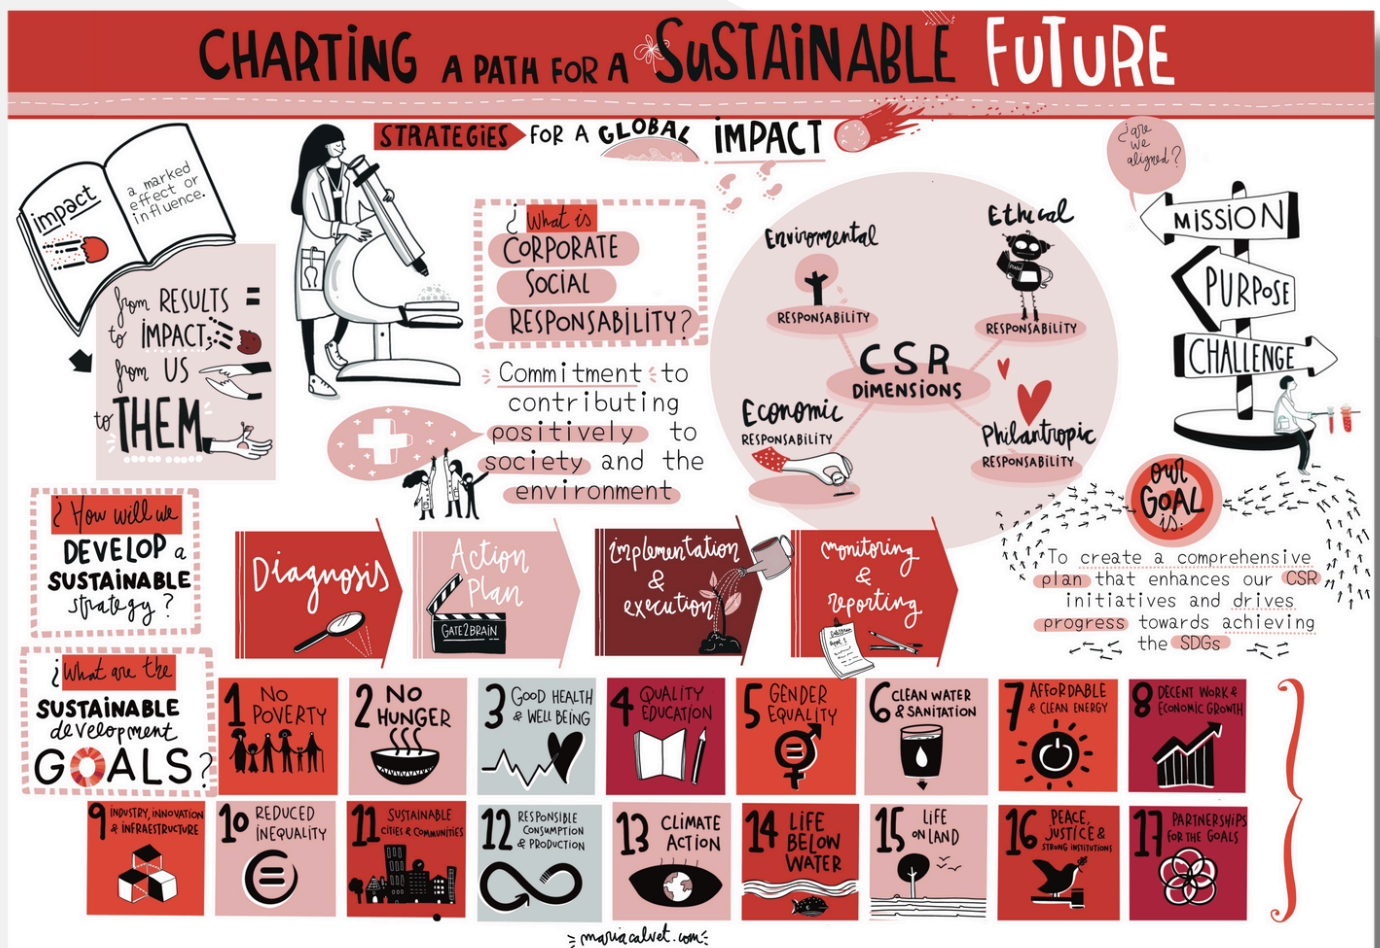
CHARTING A PATH FOR A SUSTAINABLE FUTURE

STRATEGIES FOR A GLOBAL IMPACT

impact

a marked effect or influence.

from RESULTS = to IMPACT from US to THEM

¿What is CORPORATE SOCIAL RESPONSABILITY?

Commitment to contributing positively to society and the environment

Enviromental RESPONSABILITY

Ethical RESPONSABILITY

CSR DIMENSIONS

Economic RESPONSABILITY

Philantropic RESPONSABILITY

¿are we aligned?

MISSION

PURPOSE

CHALLENGE

our GOAL is:

To create a comprehensive plan that enhances our CSR initiatives and drives progress towards achieving the SDGs

¿How will we DEVELOP a SUSTAINABLE strategy?

Diagnosis

Action Plan

GATE2BRAIN

Implementation & execution

monitoring & reporting

¿What are the SUSTAINABLE development GOALS?

1 NO POVERTY

2 NO HUNGER

3 GOOD HEALTH & WELL BEING

4 QUALITY EDUCATION

5 GENDER EQUALITY

6 CLEAN WATER & SANITATION

7 AFFORDABLE & CLEAN ENERGY

8 DECENT WORK & ECONOMIC GROWTH

9 INDUSTRY, INNOVATION & INFRAESTRUCTURE

10 REDUCED INEQUALITY

11 SUSTAINABLE CITIES & COMMUNITIES

12 RESPONSIBLE CONSUMPTION & PRODUCTION

13 CLIMATE ACTION

14 LIFE BELOW WATER

15 LIFE ON LAND

16 PEACE, JUSTICE & STRONG INSTITUTIONS

17 PARTNERSHIPS FOR THE GOALS

mariacalvet.com